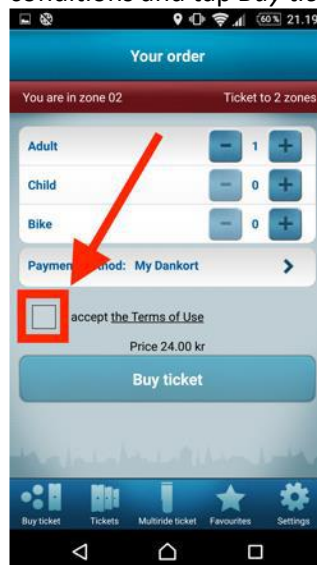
conditions and tap Buy ti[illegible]

60% 21.19

Your order

You are in zone 02

Ticket to 2 zones

Adult – 1 +

Child – 0 +

Bike – 0 +

Payme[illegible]hod: My Dankort

accept the Terms of Use

Price 24.00 kr

Buy ticket

Buy ticket

Tickets

Multiride ticket

Favourites

Settings